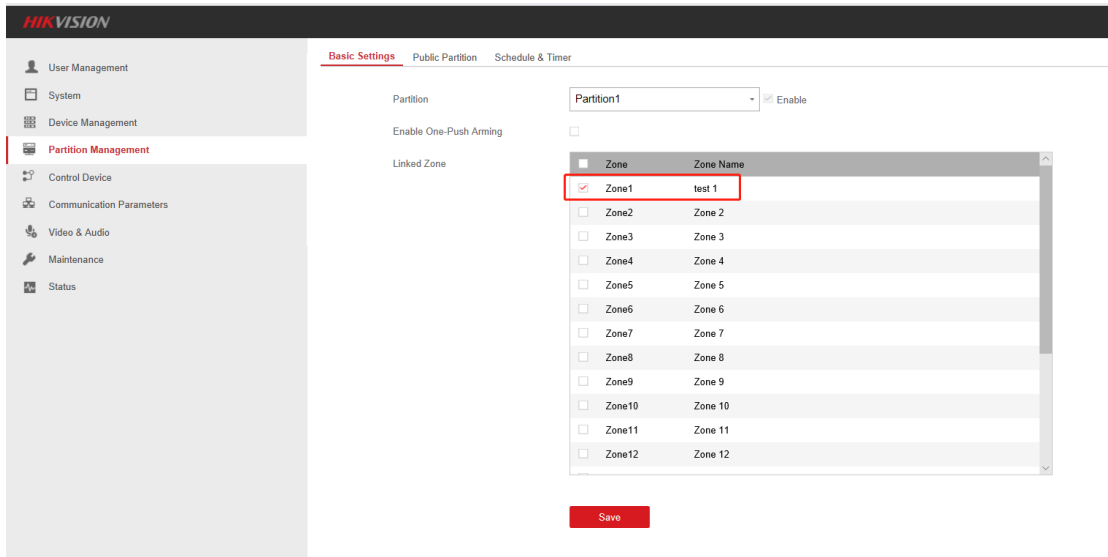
HIKVISION

User Management
System
Device Management
Partition Management
Control Device
Communication Parameters
Video & Audio
Maintenance
Status

Basic Settings Public Partition Schedule & Timer

Partition Partition1 Enable

Enable One-Push Arming

Linked Zone

| | Zone | Zone Name |
|---|---|---|
| ☑ | Zone1 | test 1 |
| ☐ | Zone2 | Zone 2 |
| ☐ | Zone3 | Zone 3 |
| ☐ | Zone4 | Zone 4 |
| ☐ | Zone5 | Zone 5 |
| ☐ | Zone6 | Zone 6 |
| ☐ | Zone7 | Zone 7 |
| ☐ | Zone8 | Zone 8 |
| ☐ | Zone9 | Zone 9 |
| ☐ | Zone10 | Zone 10 |
| ☐ | Zone11 | Zone 11 |
| ☐ | Zone12 | Zone 12 |

Save